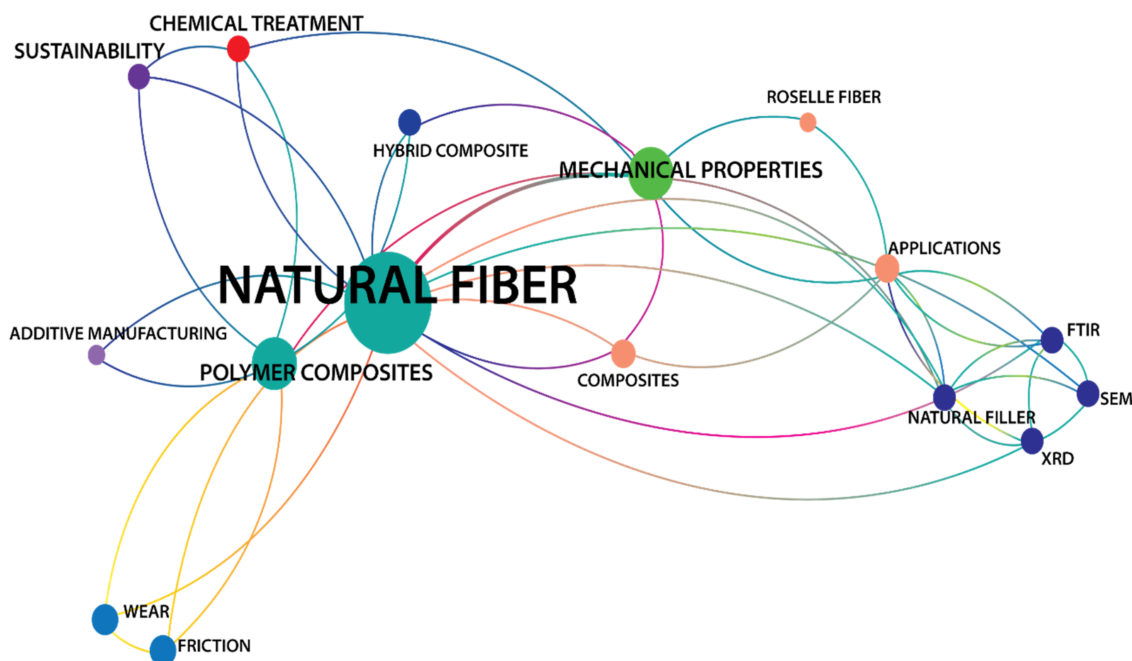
CHEMICAL TREATMENT
SUSTAINABILITY
HYBRID COMPOSITE
ROSELLE FIBER
MECHANICAL PROPERTIES
APPLICATIONS
NATURAL FIBER
ADDITIVE MANUFACTURING
POLYMER COMPOSITES
COMPOSITES
FTIR
SEM
NATURAL FILLER
XRD
WEAR
FRICTION